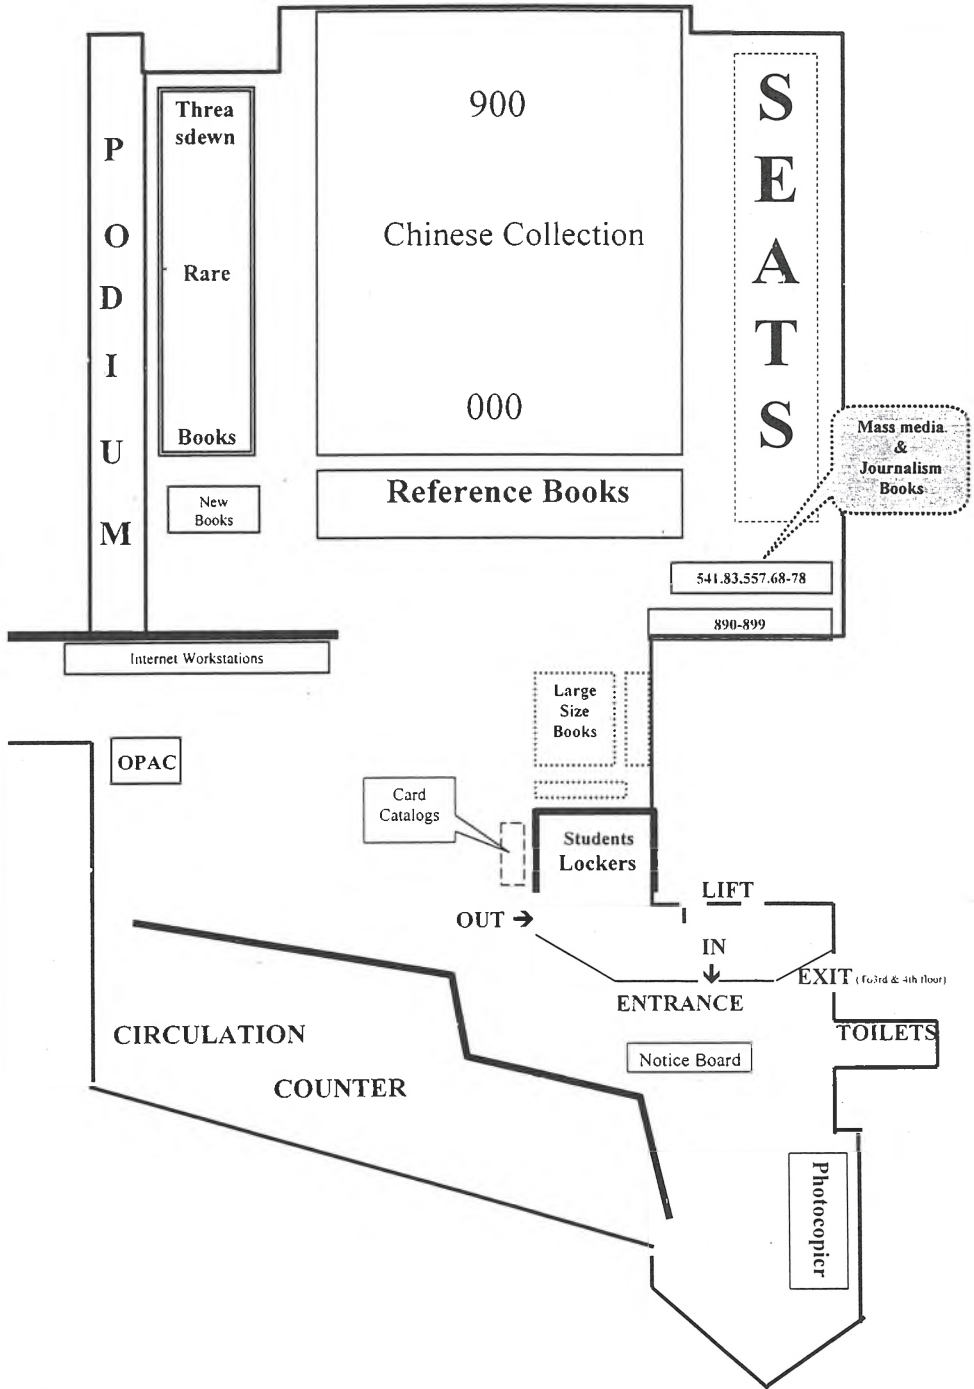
P
O
D
I
U
M

Threasdewn

Rare

Books

New Books

900

Chinese Collection

000

Reference Books

S
E
A
T
S

Mass media & Journalism Books

541.83.557.68-78

890-899

Internet Workstations

Large Size Books

OPAC

Card Catalogs

Students Lockers

LIFT

OUT →

IN
↓

EXIT (To3rd & 4th floor)

ENTRANCE

TOILETS

Notice Board

CIRCULATION

COUNTER

Photocopier